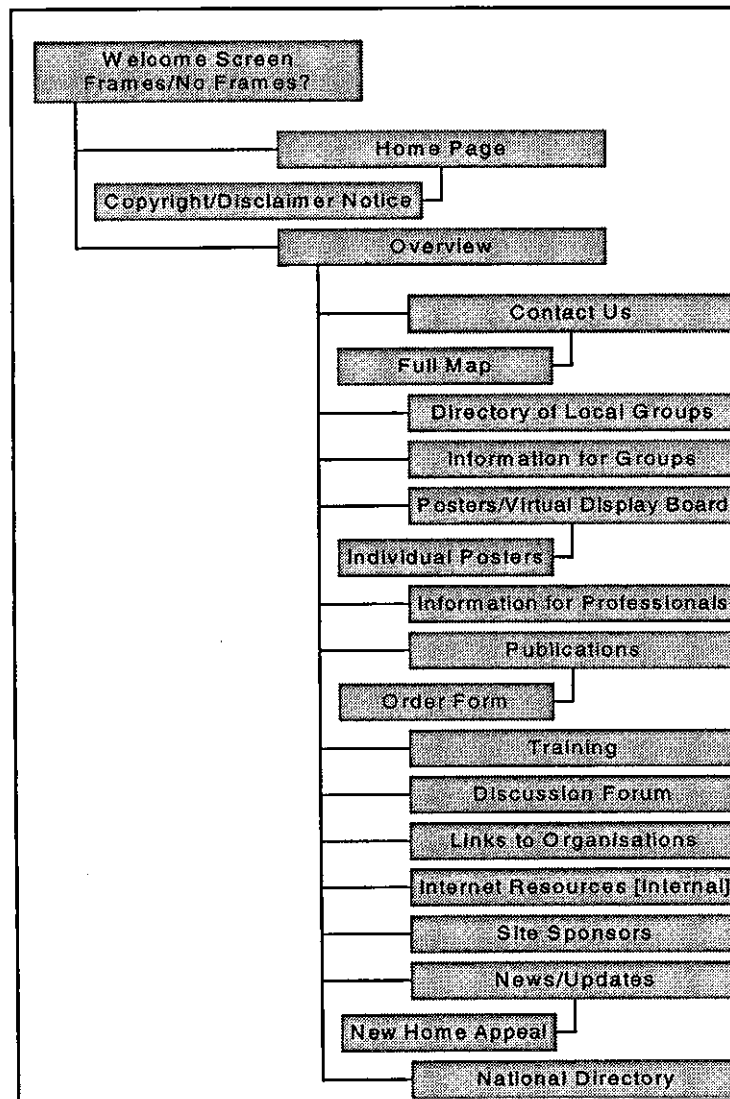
Welcome Screen
Frames/No Frames?

Home Page

Copyright/Disclaimer Notice

Overview

Contact Us

Full Map

Directory of Local Groups

Information for Groups

Posters/Virtual Display Board

Individual Posters

Information for Professionals

Publications

Order Form

Training

Discussion Forum

Links to Organisations

Internet Resources [Internal]

Site Sponsors

News/Updates

New Home Appeal

National Directory